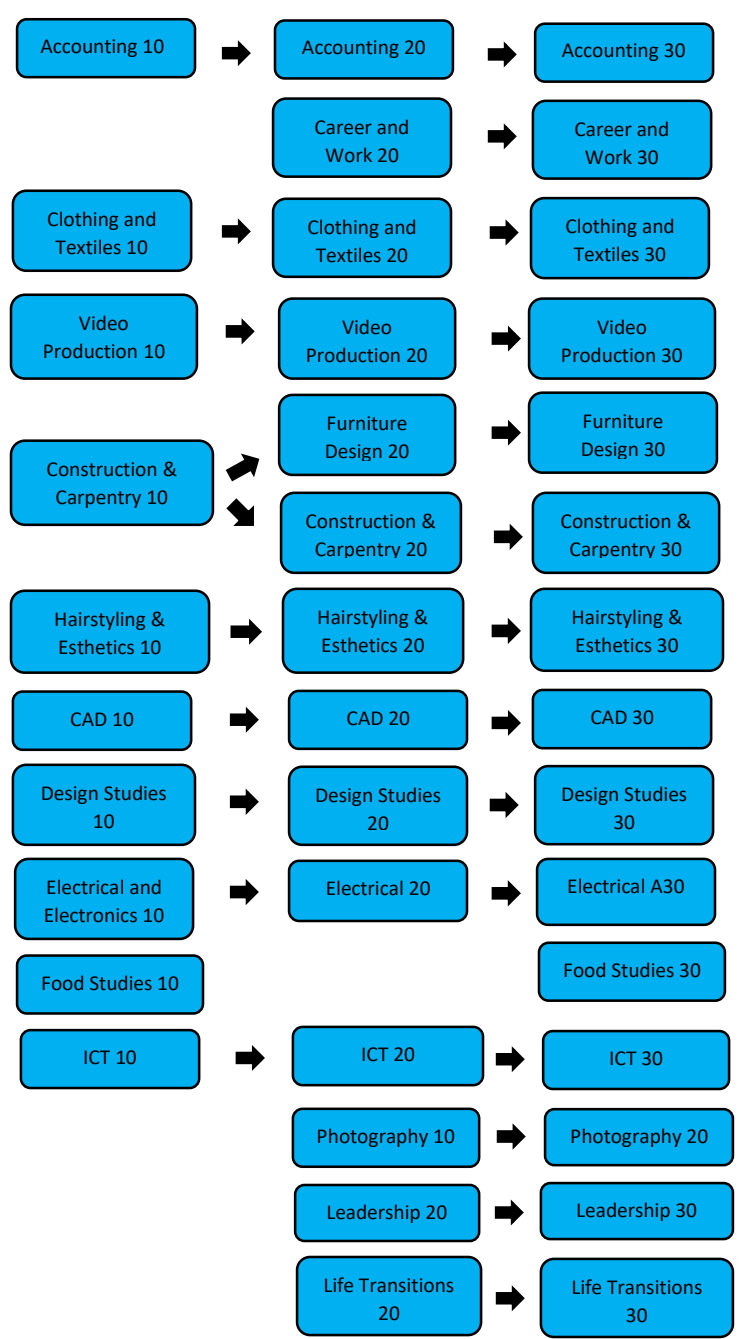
Accounting 10
Accounting 20
Accounting 30

Career and Work 20
Career and Work 30

Clothing and Textiles 10
Clothing and Textiles 20
Clothing and Textiles 30

Video Production 10
Video Production 20
Video Production 30

Construction & Carpentry 10
Furniture Design 20
Furniture Design 30
Construction & Carpentry 20
Construction & Carpentry 30

Hairstyling & Esthetics 10
Hairstyling & Esthetics 20
Hairstyling & Esthetics 30

CAD 10
CAD 20
CAD 30

Design Studies 10
Design Studies 20
Design Studies 30

Electrical and Electronics 10
Electrical 20
Electrical A30

Food Studies 10
Food Studies 30

ICT 10
ICT 20
ICT 30

Photography 10
Photography 20

Leadership 20
Leadership 30

Life Transitions 20
Life Transitions 30